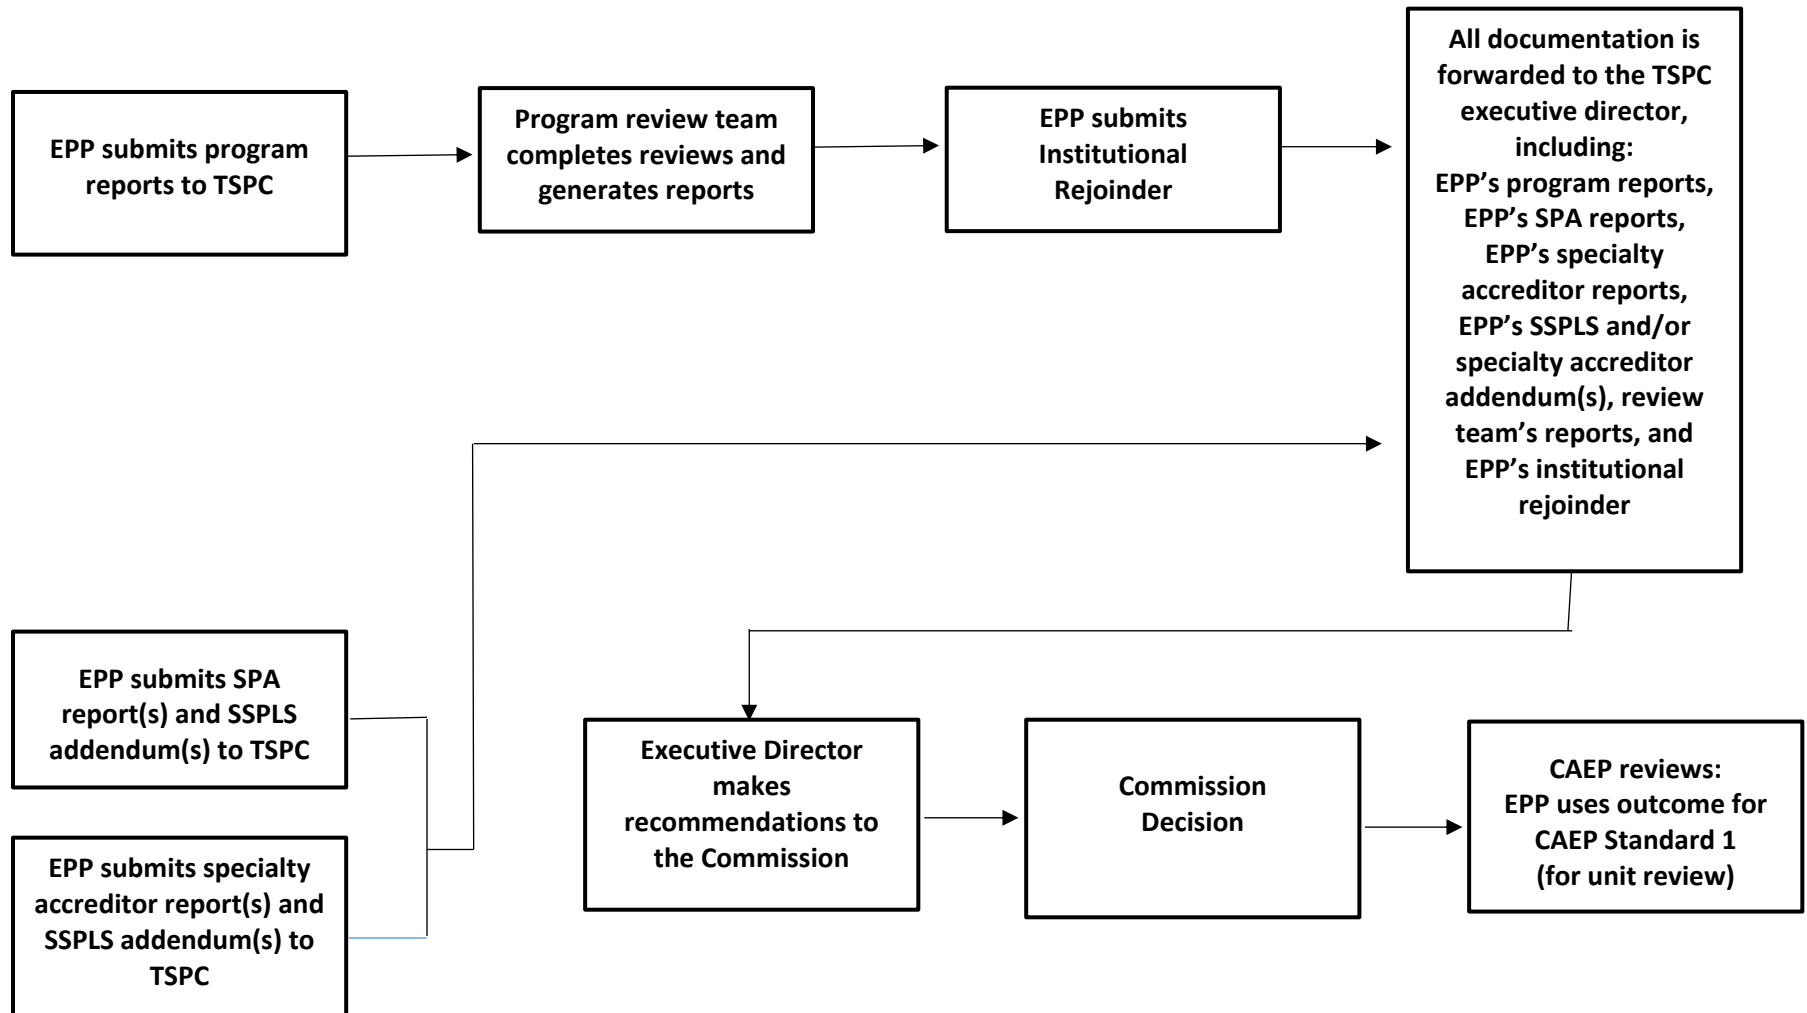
EPP submits program reports to TSPC

Program review team completes reviews and generates reports

EPP submits Institutional Rejoinder

All documentation is forwarded to the TSPC executive director, including: EPP's program reports, EPP's SPA reports, EPP's specialty accreditor reports, EPP's SSPLS and/or specialty accreditor addendum(s), review team's reports, and EPP's institutional rejoinder

EPP submits SPA report(s) and SSPLS addendum(s) to TSPC

EPP submits specialty accreditor report(s) and SSPLS addendum(s) to TSPC

Executive Director makes recommendations to the Commission

Commission Decision

CAEP reviews: EPP uses outcome for CAEP Standard 1 (for unit review)